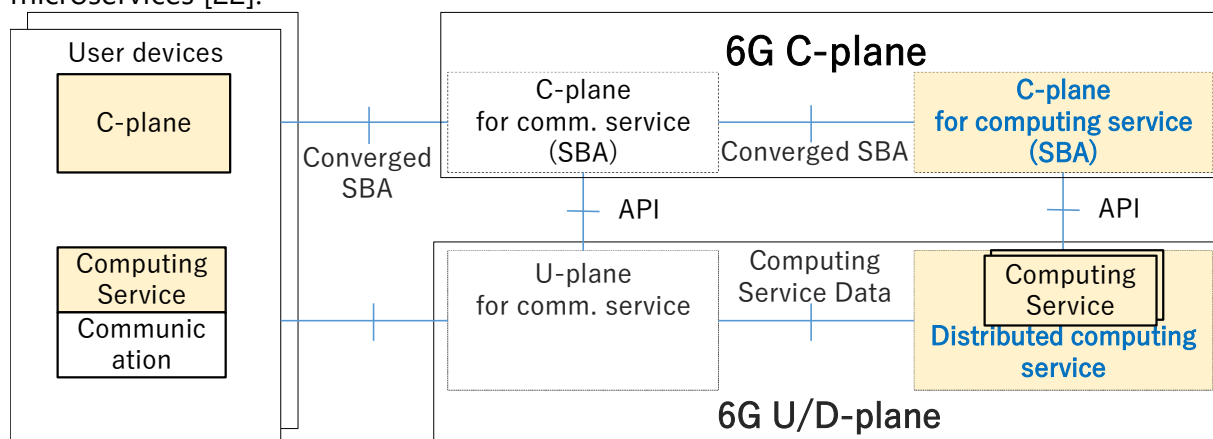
microservices [22].

User devices

C-plane

Computing Service

Communication

Converged SBA

6G C-plane

C-plane for comm. service (SBA)

Converged SBA

C-plane for computing service (SBA)

API

API

U-plane for comm. service

Computing Service Data

Computing Service

Distributed computing service

6G U/D-plane